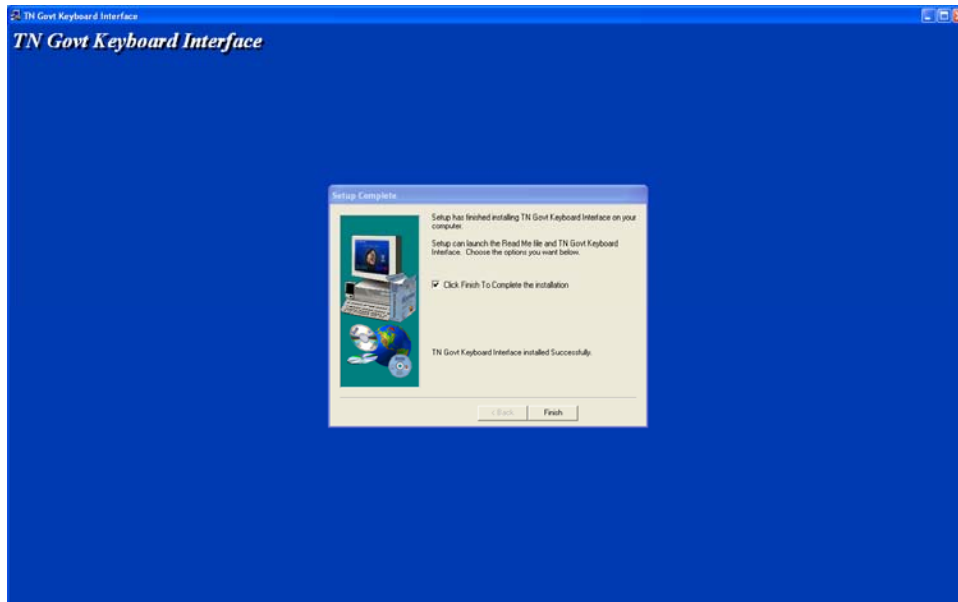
TN Govt Keyboard Interface

TN Govt Keyboard Interface

Setup Complete

Setup has finished installing TN Govt Keyboard Interface on your computer.

Setup can launch the Read Me file and TN Govt Keyboard Interface. Choose the options you want below.

Click Finish To Complete the installation

TN Govt Keyboard Interface installed Successfully.

< Back

Finish